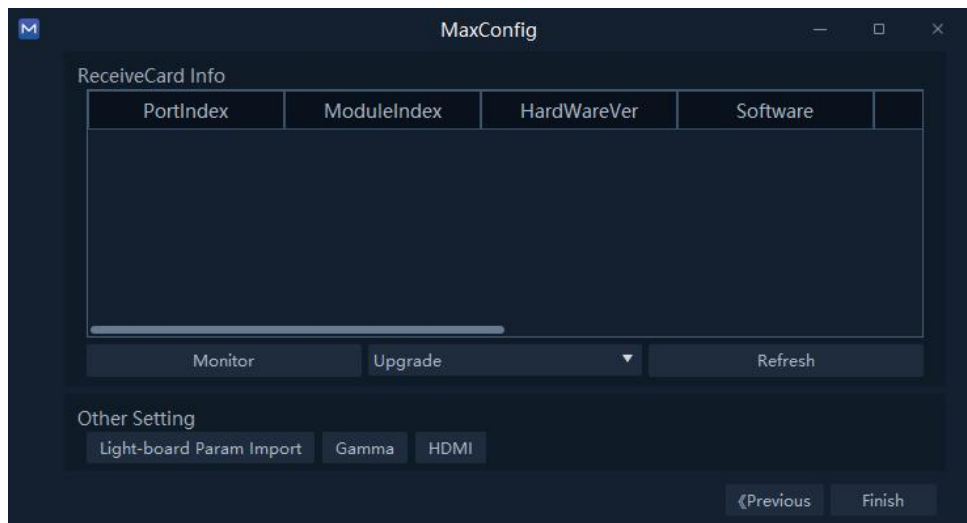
MaxConfig

ReceiveCard Info

| PortIndex | ModuleIndex | HardWareVer | Software | |
|---|---|---|---|---|

Monitor Upgrade Refresh

Other Setting

Light-board Param Import Gamma HDMI

《Previous Finish